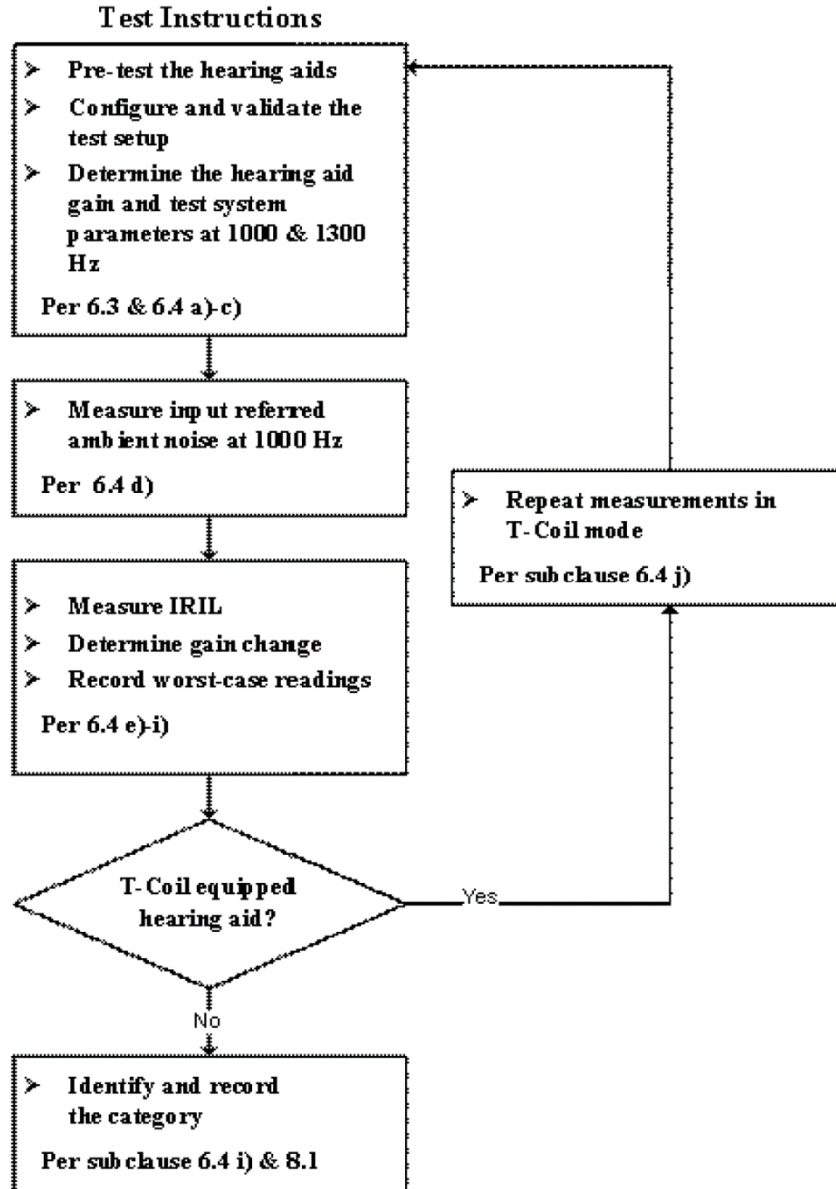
Test Instructions

➢ Pre-test the hearing aids
➢ Configure and validate the test setup
➢ Determine the hearing aid gain and test system parameters at 1000 & 1300 Hz

Per 6.3 & 6.4 a)-c)

➢ Measure input referred ambient noise at 1000 Hz

Per 6.4 d)

➢ Repeat measurements in T-Coil mode

Per sub clause 6.4 j)

➢ Measure IRIL
➢ Determine gain change
➢ Record worst-case readings

Per 6.4 e)-i)

T-Coil equipped hearing aid?

Yes

No

➢ Identify and record the category

Per sub clause 6.4 i) & 8.1